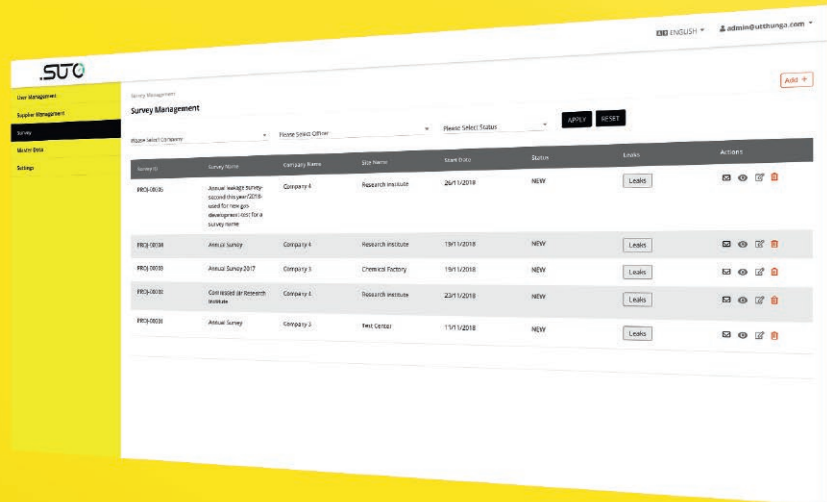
ENGLISH admin@utthunga.com

SUTO

User Management
Supplier Management
Survey
Master Data
Settings

Survey Management
Survey Management

Add +

Please Select Company
Please Select Officer
Please Select Status
APPLY
RESET

| Survey ID | Survey Name | Company Name | Site Name | Start Date | Status | Leaks | Actions |
|---|---|---|---|---|---|---|---|
| PROJ-00035 | Annual leakage survey-second this year/2018-used for new gas-development test for a survey name | Company 4 | Research Institute | 26/11/2018 | NEW | Leaks | |
| PROJ-00038 | Annual Survey | Company 4 | Research Institute | 19/11/2018 | NEW | Leaks | |
| PROJ-00038 | Annual Survey 2017 | Company 3 | Chemical Factory | 19/11/2018 | NEW | Leaks | |
| PROJ-00030 | Compressed air Research Institute | Company 4 | Research Institute | 23/11/2018 | NEW | Leaks | |
| PROJ-00030 | Annual Survey | Company 3 | Test Center | 11/11/2018 | NEW | Leaks | |